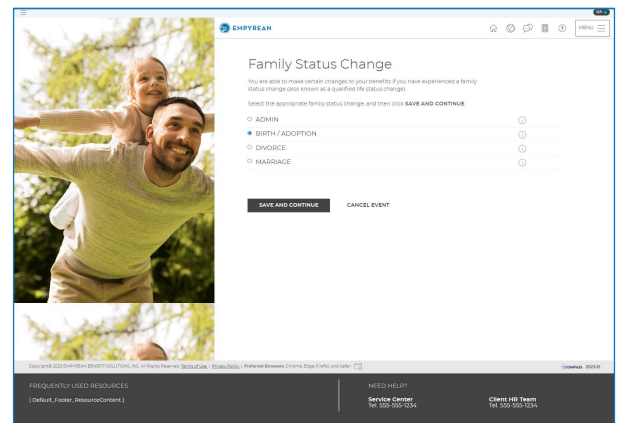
EMPYREAN

MENU

Family Status Change

You are able to make certain changes to your benefits if you have experienced a family status change (also known as a qualified life status change).

Select the appropriate family status change, and then click SAVE AND CONTINUE.

ADMIN

BIRTH / ADOPTION

DIVORCE

MARRIAGE

SAVE AND CONTINUE

CANCEL EVENT

Copyright© 2021 EMPYREAN BENEFIT SOLUTIONS, INC. All Rights Reserved. Terms of Use | Privacy Policy | Preferred Browsers: Chrome, Edge, Firefox and Safari

COMPASS 2023.11

FREQUENTLY USED RESOURCES

[ Default_Footer_ResourceContent ]

NEED HELP?

Service Center
Tel. 555-555-1234

Client HR Team
Tel. 555-555-1234